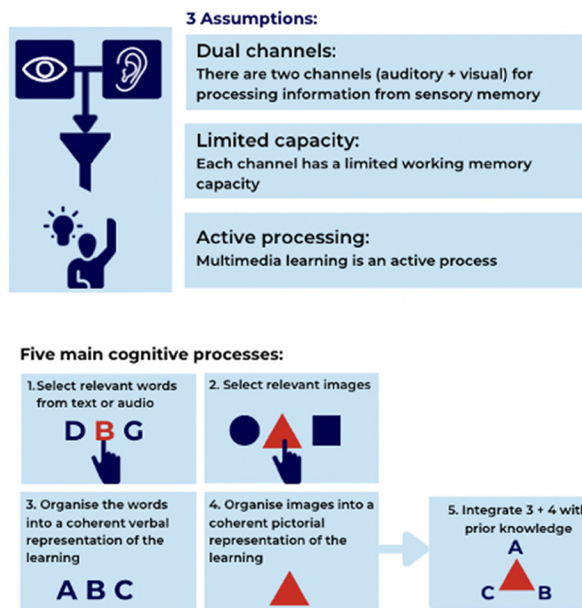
3 Assumptions:

Dual channels:
There are two channels (auditory + visual) for processing information from sensory memory

Limited capacity:
Each channel has a limited working memory capacity

Active processing:
Multimedia learning is an active process

Five main cognitive processes:

1. Select relevant words from text or audio

D B G

2. Select relevant images

3. Organise the words into a coherent verbal representation of the learning

A B C

4. Organise images into a coherent pictorial representation of the learning

5. Integrate 3 + 4 wit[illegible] prior knowledge

A
C B